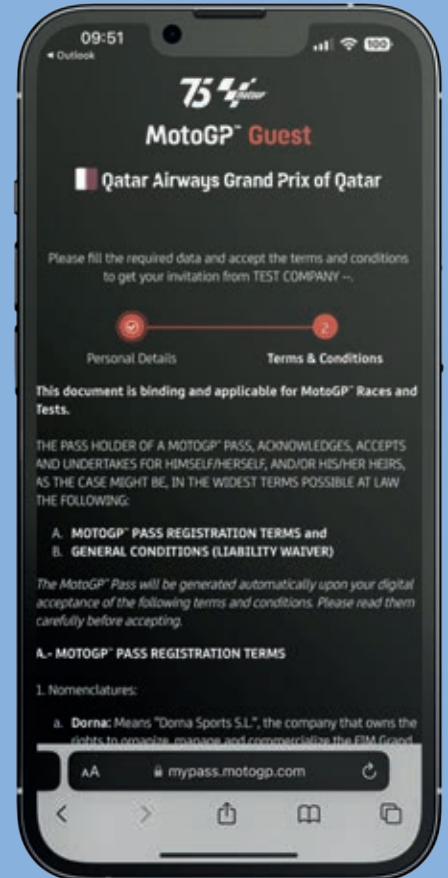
09:51
◂ Outlook
100

75 MotoGP

MotoGP™ Guest

Qatar Airways Grand Prix of Qatar

Please fill the required data and accept the terms and conditions to get your invitation from TEST COMPANY --.

2

Personal Details

Terms & Conditions

This document is binding and applicable for MotoGP™ Races and Tests.

THE PASS HOLDER OF A MOTOGP™ PASS, ACKNOWLEDGES, ACCEPTS AND UNDERTAKES FOR HIMSELF/HERSELF, AND/OR HIS/HER HEIRS, AS THE CASE MIGHT BE, IN THE WIDEST TERMS POSSIBLE AT LAW THE FOLLOWING:

A. MOTOGP™ PASS REGISTRATION TERMS and
B. GENERAL CONDITIONS (LIABILITY WAIVER)

The MotoGP™ Pass will be generated automatically upon your digital acceptance of the following terms and conditions. Please read them carefully before accepting.

A.- MOTOGP™ PASS REGISTRATION TERMS

1. Nomenclatures:

a. Dorna: Means "Dorna Sports S.L.", the company that owns the rights to organize, manage and commercialize the FIM Grand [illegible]

AA
mypass.motogp.com